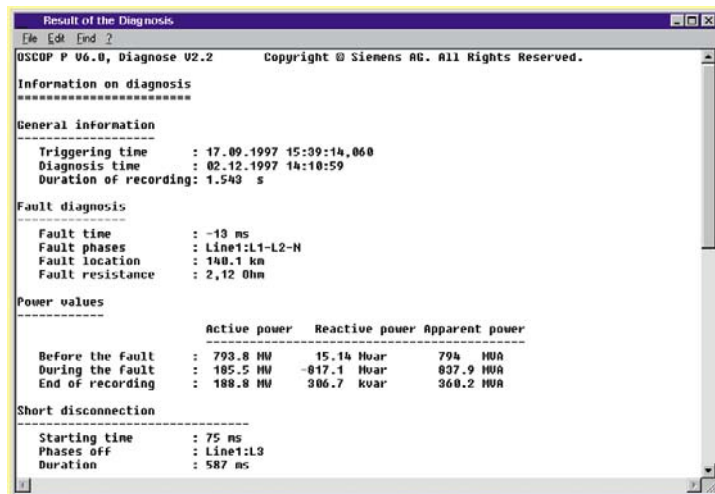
Result of the Diagnosis

File Edit Find ?

OSCOP P V6.0, Diagnose V2.2 Copyright © Siemens AG. All Rights Reserved.

Information on diagnosis
========================

General information
--------------------
Triggering time : 17.09.1997 15:39:14,060
Diagnosis time : 02.12.1997 14:10:59
Duration of recording: 1.543 s

Fault diagnosis
----------------
Fault time : -13 ms
Fault phases : Line1:L1-L2-N
Fault location : 140.1 km
Fault resistance : 2,12 Ohm

Power values
------------

| | Active power | Reactive power | Apparent power |
|---|---|---|---|
| Before the fault : | 793.8 MW | 15.14 Mvar | 794 MVA |
| During the fault : | 105.5 MW | -817.1 Mvar | 837.9 MVA |
| End of recording : | 188.8 MW | 306.7 kvar | 360.2 MVA |

Short disconnection
--------------------------------
Starting time : 75 ms
Phases off : Line1:L3
Duration : 587 ms